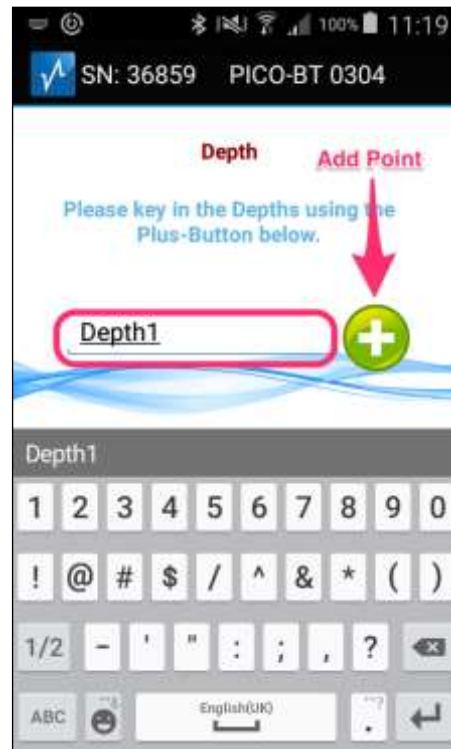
100% 11:19

SN: 36859 PICO-BT 0304

Depth

Add Point

Please key in the Depths using the Plus-Button below.

Depth1

Depth1

1 2 3 4 5 6 7 8 9 0

! @ # $ / ^ & * ( )

1/2 - ' " : ; , ?

ABC English(UK) .